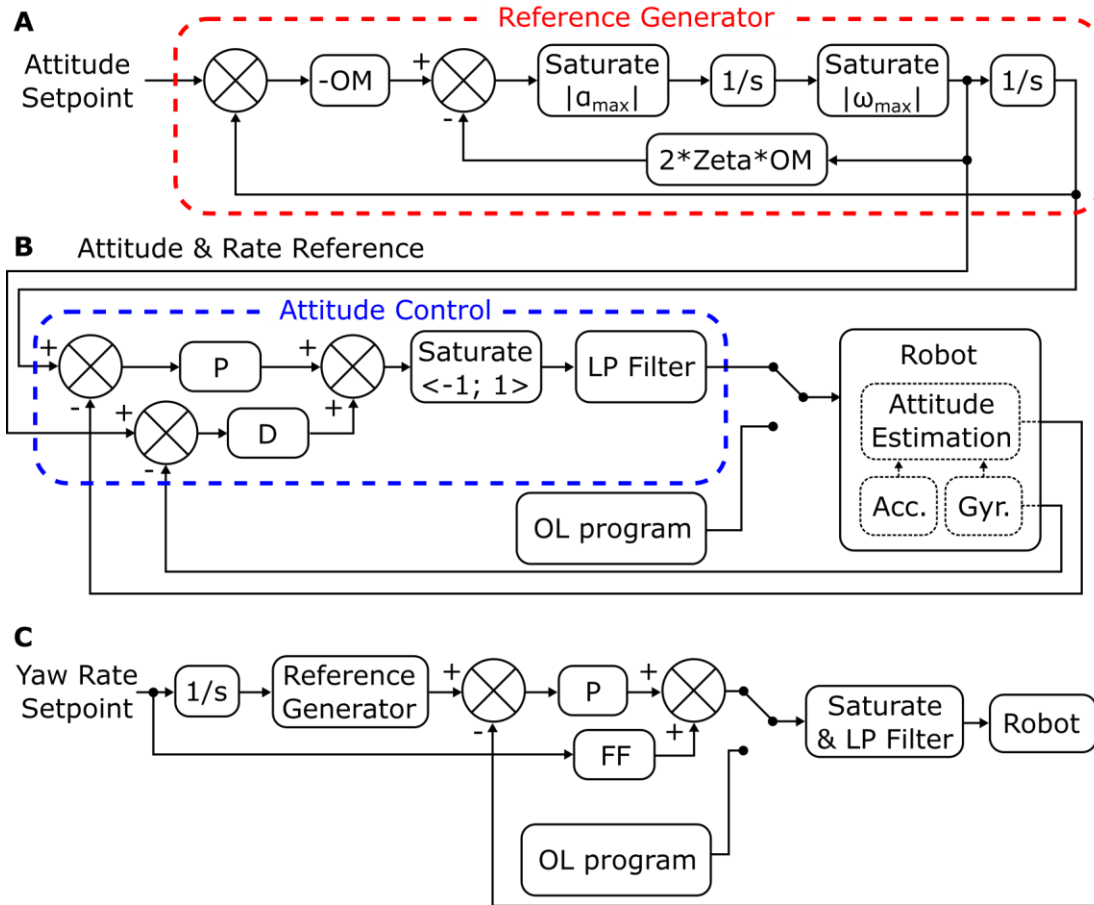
A

Reference Generator

Attitude Setpoint

-OM

+

-

Saturate $|\alpha_{max}|$

1/s

Saturate $|\omega_{max}|$

1/s

2*Zeta*OM

B

Attitude & Rate Reference

Attitude Control

+

-

P

+

+

Saturate <-1; 1>

LP Filter

+

-

D

Robot

Attitude Estimation

Acc.

Gyr.

OL program

C

Yaw Rate Setpoint

1/s

Reference Generator

+

-

P

+

+

FF

Saturate & LP Filter

Robot

OL program